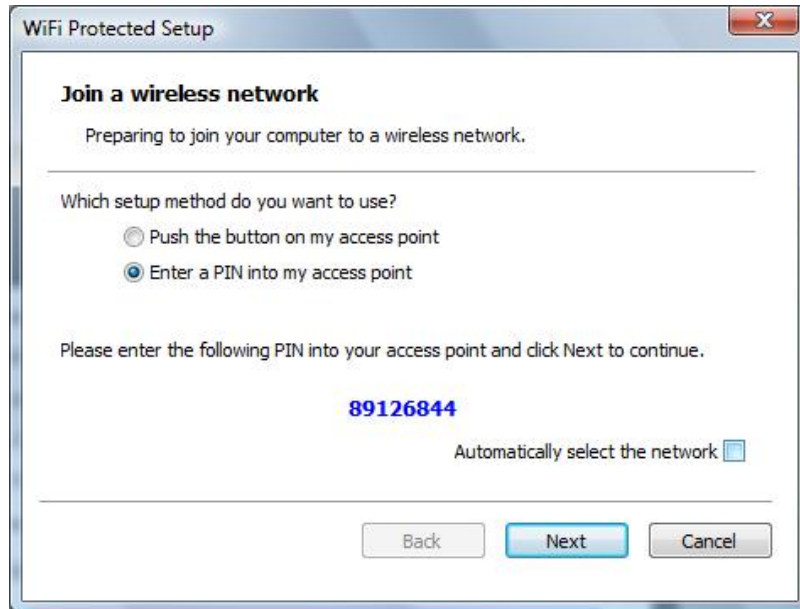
WiFi Protected Setup

Join a wireless network

Preparing to join your computer to a wireless network.

Which setup method do you want to use?

Push the button on my access point

Enter a PIN into my access point

Please enter the following PIN into your access point and click Next to continue.

89126844

Automatically select the network

Back

Next

Cancel